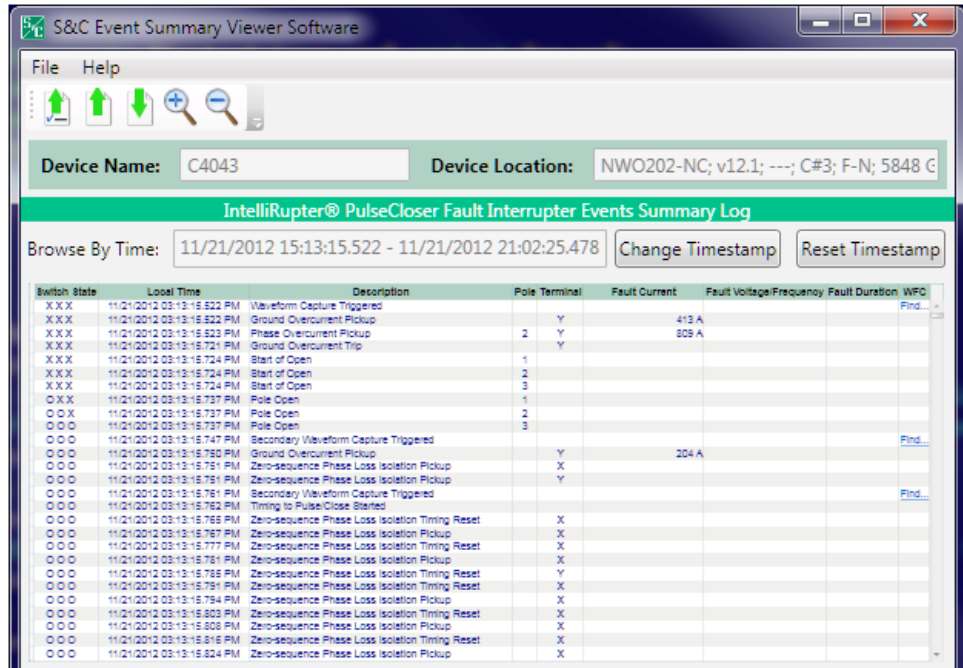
S&C Event Summary Viewer Software

File Help

Device Name: C4043

Device Location: NWO202-NC; v12.1; ---; C#3; F-N; 5848 G

IntelliRupter® PulseCloser Fault Interrupter Events Summary Log

Browse By Time: 11/21/2012 15:13:15.522 - 11/21/2012 21:02:25.478

Change Timestamp

Reset Timestamp

| Switch State | Local Time | Description | Pole | Terminal | Fault Current | Fault Voltage/Frequency | Fault Duration | WFC |
|---|---|---|---|---|---|---|---|---|
| XXX | 11/21/2012 03:13:15.522 PM | Waveform Capture Triggered | | | | | | Find... |
| XXX | 11/21/2012 03:13:15.522 PM | Ground Overcurrent Pickup | | Y | 413 A | | | |
| XXX | 11/21/2012 03:13:15.523 PM | Phase Overcurrent Pickup | 2 | Y | 809 A | | | |
| XXX | 11/21/2012 03:13:15.721 PM | Ground Overcurrent Trip | | Y | | | | |
| XXX | 11/21/2012 03:13:15.724 PM | Start of Open | 1 | | | | | |
| XXX | 11/21/2012 03:13:15.724 PM | Start of Open | 2 | | | | | |
| XXX | 11/21/2012 03:13:15.724 PM | Start of Open | 3 | | | | | |
| OXX | 11/21/2012 03:13:15.737 PM | Pole Open | 1 | | | | | |
| OOX | 11/21/2012 03:13:15.737 PM | Pole Open | 2 | | | | | |
| OOO | 11/21/2012 03:13:15.737 PM | Pole Open | 3 | | | | | |
| OOO | 11/21/2012 03:13:15.747 PM | Secondary Waveform Capture Triggered | | | | | | Find... |
| OOO | 11/21/2012 03:13:15.750 PM | Ground Overcurrent Pickup | | Y | 204 A | | | |
| OOO | 11/21/2012 03:13:15.751 PM | Zero-sequence Phase Loss Isolation Pickup | | X | | | | |
| OOO | 11/21/2012 03:13:15.751 PM | Zero-sequence Phase Loss Isolation Pickup | | Y | | | | |
| OOO | 11/21/2012 03:13:15.761 PM | Secondary Waveform Capture Triggered | | | | | | Find... |
| OOO | 11/21/2012 03:13:15.762 PM | Timing to Pulse/Close Started | | | | | | |
| OOO | 11/21/2012 03:13:15.765 PM | Zero-sequence Phase Loss Isolation Timing Reset | | X | | | | |
| OOO | 11/21/2012 03:13:15.767 PM | Zero-sequence Phase Loss Isolation Pickup | | X | | | | |
| OOO | 11/21/2012 03:13:15.777 PM | Zero-sequence Phase Loss Isolation Timing Reset | | X | | | | |
| OOO | 11/21/2012 03:13:15.781 PM | Zero-sequence Phase Loss Isolation Pickup | | X | | | | |
| OOO | 11/21/2012 03:13:15.785 PM | Zero-sequence Phase Loss Isolation Timing Reset | | Y | | | | |
| OOO | 11/21/2012 03:13:15.791 PM | Zero-sequence Phase Loss Isolation Timing Reset | | X | | | | |
| OOO | 11/21/2012 03:13:15.794 PM | Zero-sequence Phase Loss Isolation Pickup | | X | | | | |
| OOO | 11/21/2012 03:13:15.803 PM | Zero-sequence Phase Loss Isolation Timing Reset | | X | | | | |
| OOO | 11/21/2012 03:13:15.808 PM | Zero-sequence Phase Loss Isolation Pickup | | X | | | | |
| OOO | 11/21/2012 03:13:15.816 PM | Zero-sequence Phase Loss Isolation Timing Reset | | X | | | | |
| OOO | 11/21/2012 03:13:15.824 PM | Zero-sequence Phase Loss Isolation Pickup | | X | | | | |